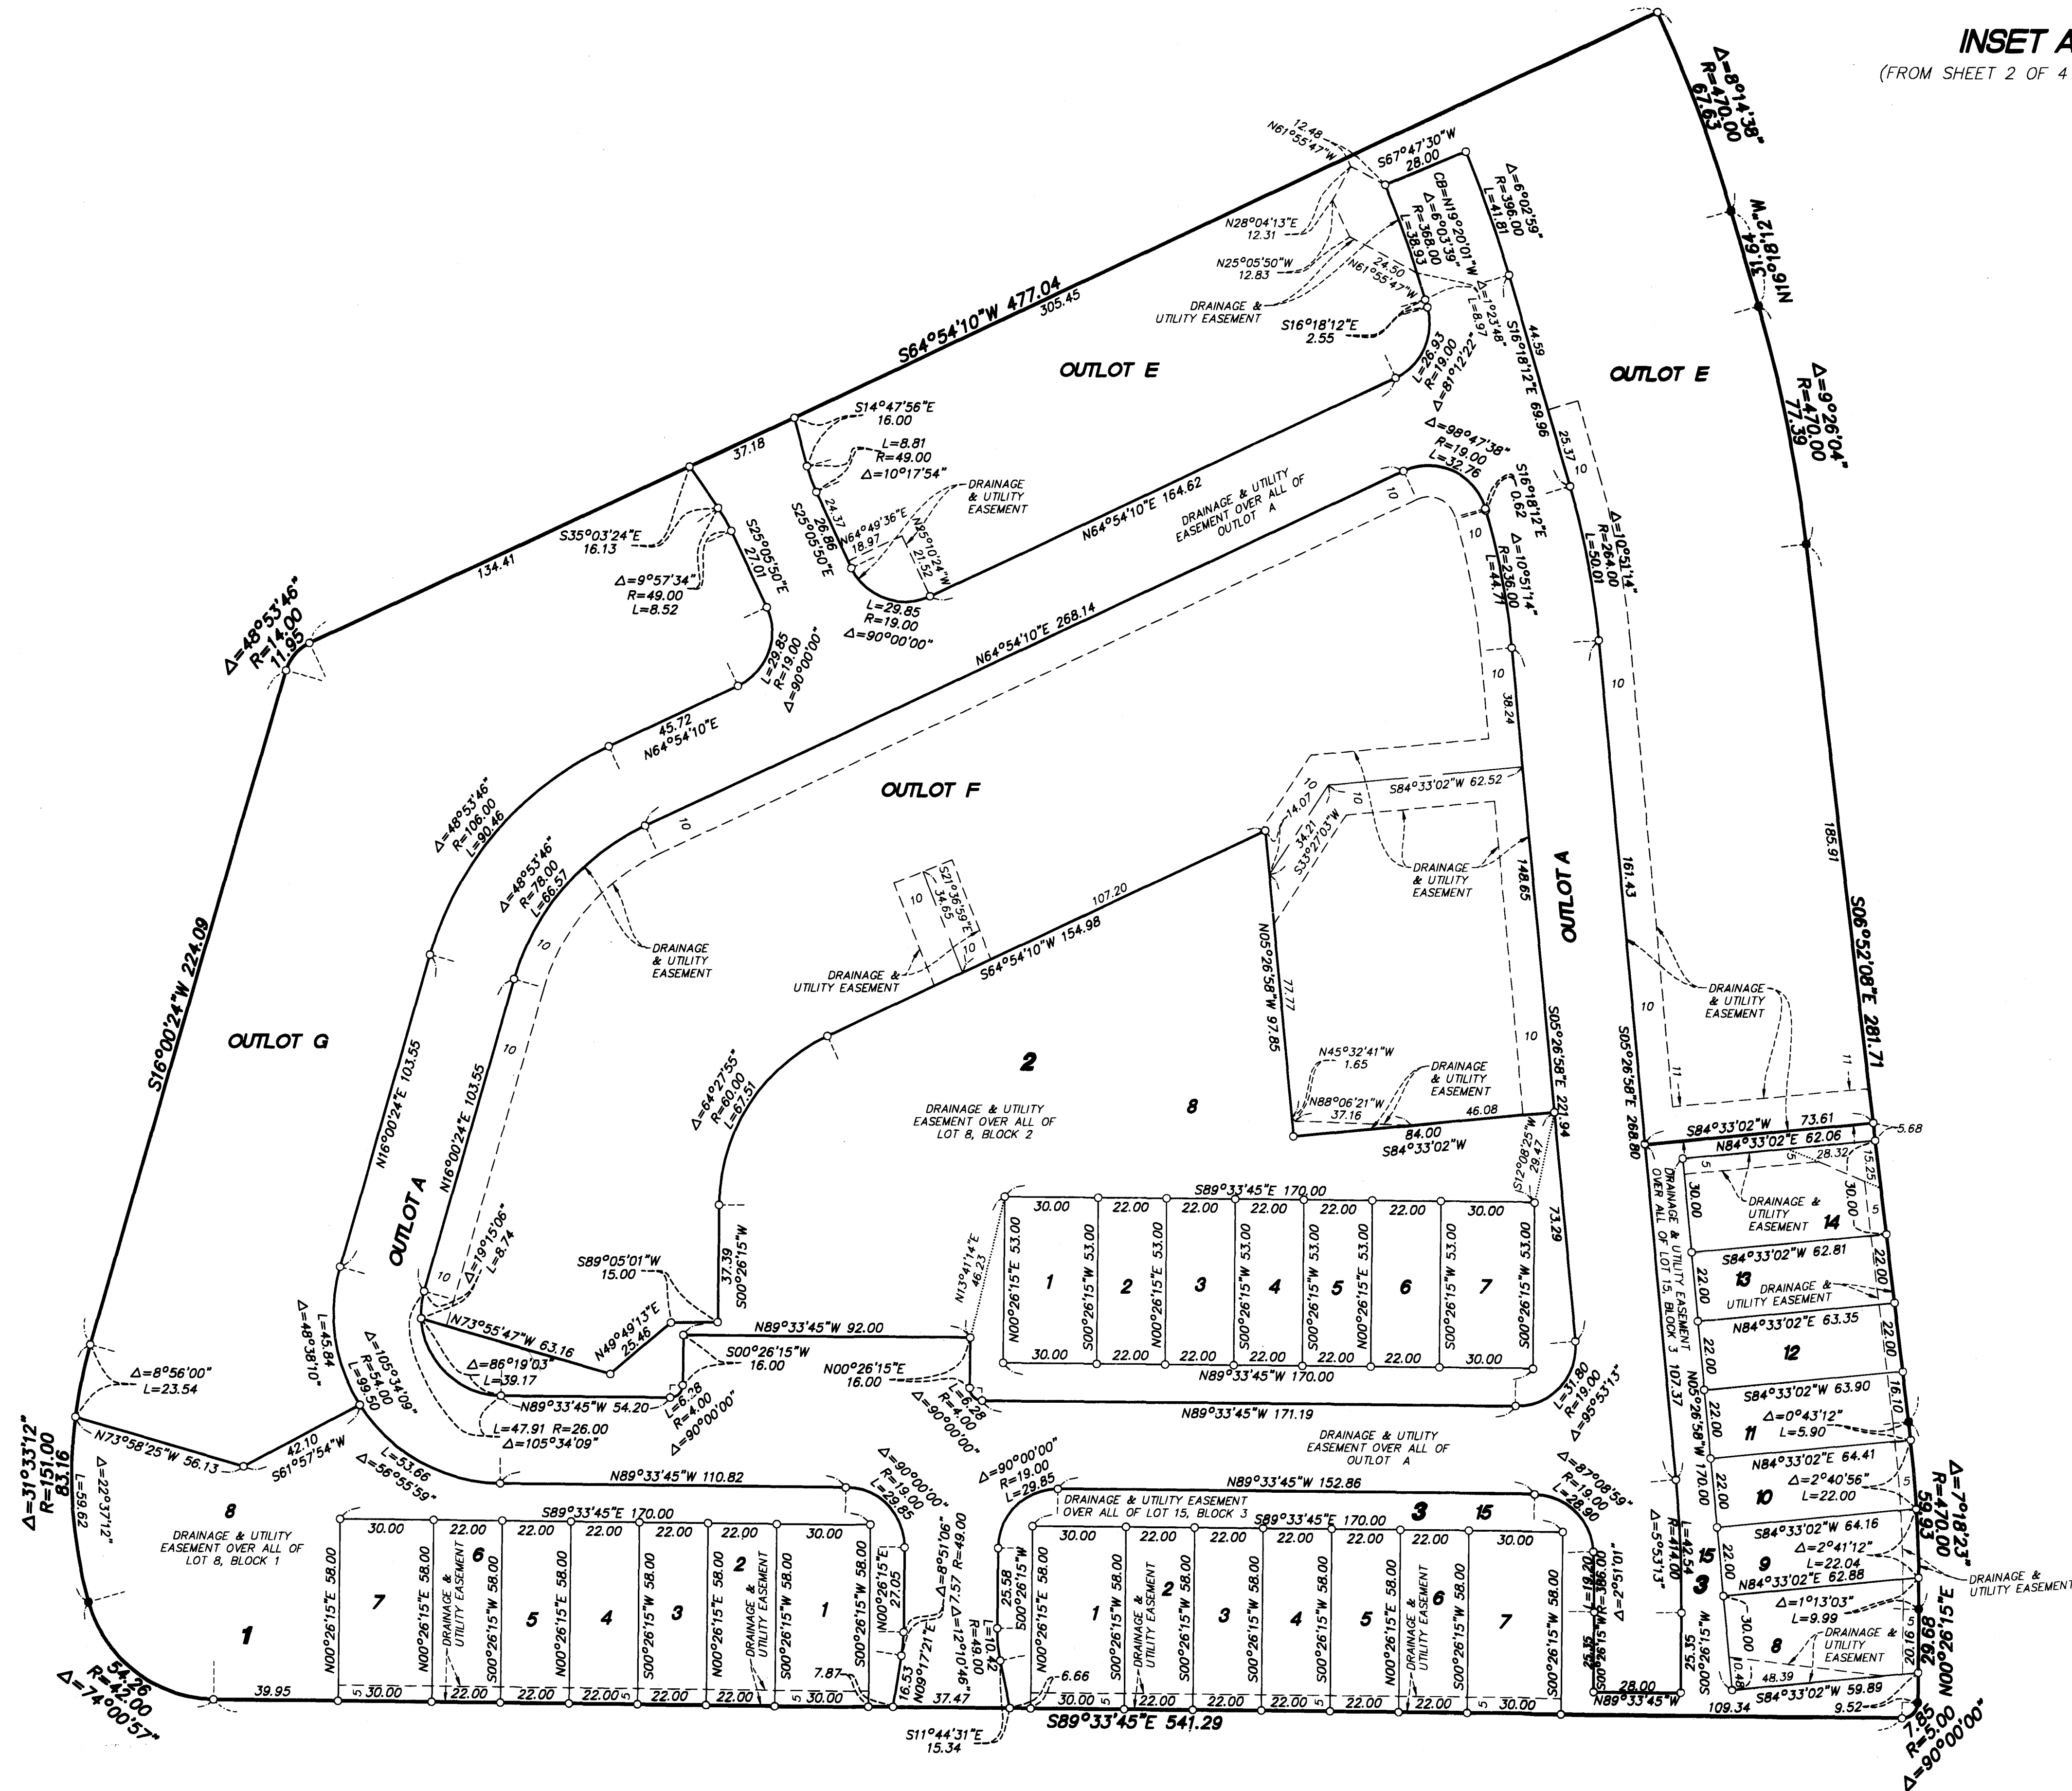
INSET A
(FROM SHEET 2 OF 4

Δ=8°14'38"
R=470.00
67.63

N16°18'12"W 31.64

Δ=9°26'04"
R=470.00
77.39

S64°54'10"W 477.04
305.45

N61°55'47"W 12.48
S67°47'30"W 28.00
CB=N19°20'01"W
Δ=6°03'39"
R=368.00
L=38.93
Δ=6°02'59"
R=396.00
L=41.81
N28°04'13"E 12.31
N25°05'50"W 12.83
24.50
N61°55'47"W
DRAINAGE & UTILITY EASEMENT
S16°18'12"E 2.55
L=8.97
Δ=1°23'48"
L=26.93
R=19.00
Δ=81°12'22"
44.59
S16°18'12"E 69.96

OUTLOT E
OUTLOT E

S14°47'56"E 16.00
L=8.81
R=49.00
Δ=10°17'54"
DRAINAGE & UTILITY EASEMENT
37.18
24.37
26.86
S25°05'50"E
N64°49'36"E 18.97
N25°10'24"W 21.52
L=29.85
R=19.00
Δ=90°00'00"
N64°54'10"E 164.62
DRAINAGE & UTILITY EASEMENT OVER ALL OF OUTLOT A
Δ=98°47'38"
R=19.00
L=32.76
S16°18'12"E 0.62
25.37
10
Δ=10°51'14"
R=264.00
L=50.01
Δ=10°51'14"
R=236.00
L=44.71

134.41
S35°03'24"E 16.13
Δ=9°57'34"
R=49.00
L=8.52
S25°05'50"E 27.01
L=29.85
R=19.00
Δ=90°00'00"
Δ=48°53'46"
R=14.00
11.95
N64°54'10"E 268.14
45.72
N64°54'10"E

OUTLOT F
10
10
10
38.24
10
10
S84°33'02"W 62.52
14.07
34.21
S33°27'03"W
10
DRAINAGE & UTILITY EASEMENT
148.65
OUTLOT A
161.43
185.91

Δ=48°53'46"
R=106.00
L=90.46
Δ=48°53'46"
R=78.00
L=66.57
DRAINAGE & UTILITY EASEMENT
S21°36'59"E 34.65
10
10
107.20
DRAINAGE & UTILITY EASEMENT
S64°54'10"W 154.98
N05°26'58"W 97.85
77.77
S05°26'58"E 221.94
10
S05°26'58"E 268.80
10
DRAINAGE & UTILITY EASEMENT
S06°52'08"E 281.71
11
11

S16°00'24"W 224.09
OUTLOT G
N16°00'24"E 103.55
N16°00'24"E 103.55
10
Δ=64°27'55"
R=60.00
L=67.51
2
DRAINAGE & UTILITY EASEMENT OVER ALL OF LOT 8, BLOCK 2
8
N45°32'41"W 1.65
N88°06'21"W 37.16
DRAINAGE & UTILITY EASEMENT
46.08
84.00
S84°33'02"W
S84°33'02"W 73.61
5.68
N84°33'02"E 62.06
28.32
15.25

OUTLOT A
10
Δ=19°15'06"
L=8.74
S89°05'01"W 15.00
N49°49'13"E 25.46
37.39
S00°26'15"W
N73°55'47"W 63.16
N89°33'45"W 92.00
S00°26'15"W 16.00
N00°26'15"E 16.00
N13°41'14"E 46.23
S89°33'45"E 170.00
S12°08'25"W 29.47
73.29
30.00 22.00 22.00 22.00 22.00 22.00 30.00
N00°26'15"E 53.00
S00°26'15"W 53.00
N00°26'15"E 53.00
S00°26'15"W 53.00
S00°26'15"W 53.00
N00°26'15"E 53.00
S00°26'15"W 53.00
S00°26'15"W 53.00
1 2 3 4 5 6 7
30.00 22.00 22.00 22.00 22.00 22.00 30.00
N89°33'45"W 170.00
30.00
5
DRAINAGE & UTILITY EASEMENT 14
30.00
5
S84°33'02"W 62.81
13
DRAINAGE & UTILITY EASEMENT
22.00
22.00
DRAINAGE & UTILITY EASEMENT OVER ALL OF LOT 15, BLOCK 3 107.37
N84°33'02"E 63.35
12
22.00
22.00

Δ=48°38'10"
L=45.84
Δ=105°34'09"
R=54.00
L=99.50
Δ=86°19'03"
L=39.17
N89°33'45"W 54.20
L=6.28
R=4.00
Δ=90°00'00"
L=6.28
R=4.00
Δ=90°00'00"
L=47.91 R=26.00
Δ=105°34'09"
N89°33'45"W 171.19
L=31.80
R=19.00
Δ=95°53'13"
N05°26'58"W 170.00
S84°33'02"W 63.90
Δ=0°43'12"
11 L=5.90
22.00
16.10
N84°33'02"E 64.41
Δ=2°40'56"
10 L=22.00
5

Δ=8°56'00"
L=23.54
N73°58'25"W 56.13
42.10
S61°57'54"W
L=53.66
Δ=56°55'59"
N89°33'45"W 110.82
Δ=90°00'00"
R=19.00
L=29.85
Δ=90°00'00"
R=19.00
L=29.85
N89°33'45"W 152.86
DRAINAGE & UTILITY EASEMENT OVER ALL OF OUTLOT A
Δ=87°08'59"
R=19.00
L=28.90
Δ=7°18'23"
R=470.00
59.93

Δ=31°33'12"
R=151.00
83.16
Δ=22°37'12"
L=59.62
8
DRAINAGE & UTILITY EASEMENT OVER ALL OF LOT 8, BLOCK 1
1
S89°33'45"E 170.00
30.00 22.00 22.00 22.00 22.00 22.00 30.00
6 2
7 5 4 3 1
N00°26'15"E 58.00
DRAINAGE & UTILITY EASEMENT
S00°26'15"W 58.00
N00°26'15"E 58.00
S00°26'15"W 58.00
N00°26'15"E 58.00
DRAINAGE & UTILITY EASEMENT
S00°26'15"W 58.00
N00°26'15"E 27.05
Δ=8°51'06"
L=7.57 R=49.00
Δ=12°10'46"
R=49.00
L=10.42
N09°17'21"E 16.53
7.87
25.58
S00°26'15"W
DRAINAGE & UTILITY EASEMENT OVER ALL OF LOT 15, BLOCK 3
3 15
S89°33'45"E 170.00
30.00 22.00 22.00 22.00 22.00 22.00 30.00
1 2 3 4 5 6 7
N00°26'15"E 58.00
S00°26'15"W 58.00
DRAINAGE & UTILITY EASEMENT
S00°26'15"W 58.00
S00°26'15"W 58.00
N00°26'15"E 58.00
DRAINAGE & UTILITY EASEMENT
S00°26'15"W 58.00
S00°26'15"W 58.00
6.66
L=19.20
R=386.00
Δ=2°51'01"
L=42.54
R=414.00
Δ=5°53'13"
15
3
25.35
S00°26'15"W
S84°33'02"W 64.16
Δ=2°41'12"
9 L=22.04
N84°33'02"E 62.88
Δ=1°13'03"
L=9.99
30.00
8
DRAINAGE & UTILITY EASEMENT
20.16
5
10.48
48.39
S84°33'02"W 59.89
9.52
N00°26'15"E 29.68
DRAINAGE & UTILITY EASEMENT

54.26
R=42.00
Δ=74°00'57"
39.95
5 30.00 22.00 22.00 22.00 5 22.00 22.00 5 30.00
37.47
30.00 5 22.00 22.00 22.00 5 22.00 22.00 5 30.00
28.00
N89°33'45"W
109.34
S89°33'45"E 541.29
S11°44'31"E 15.34
7.85
R=5.00
Δ=90°00'00"